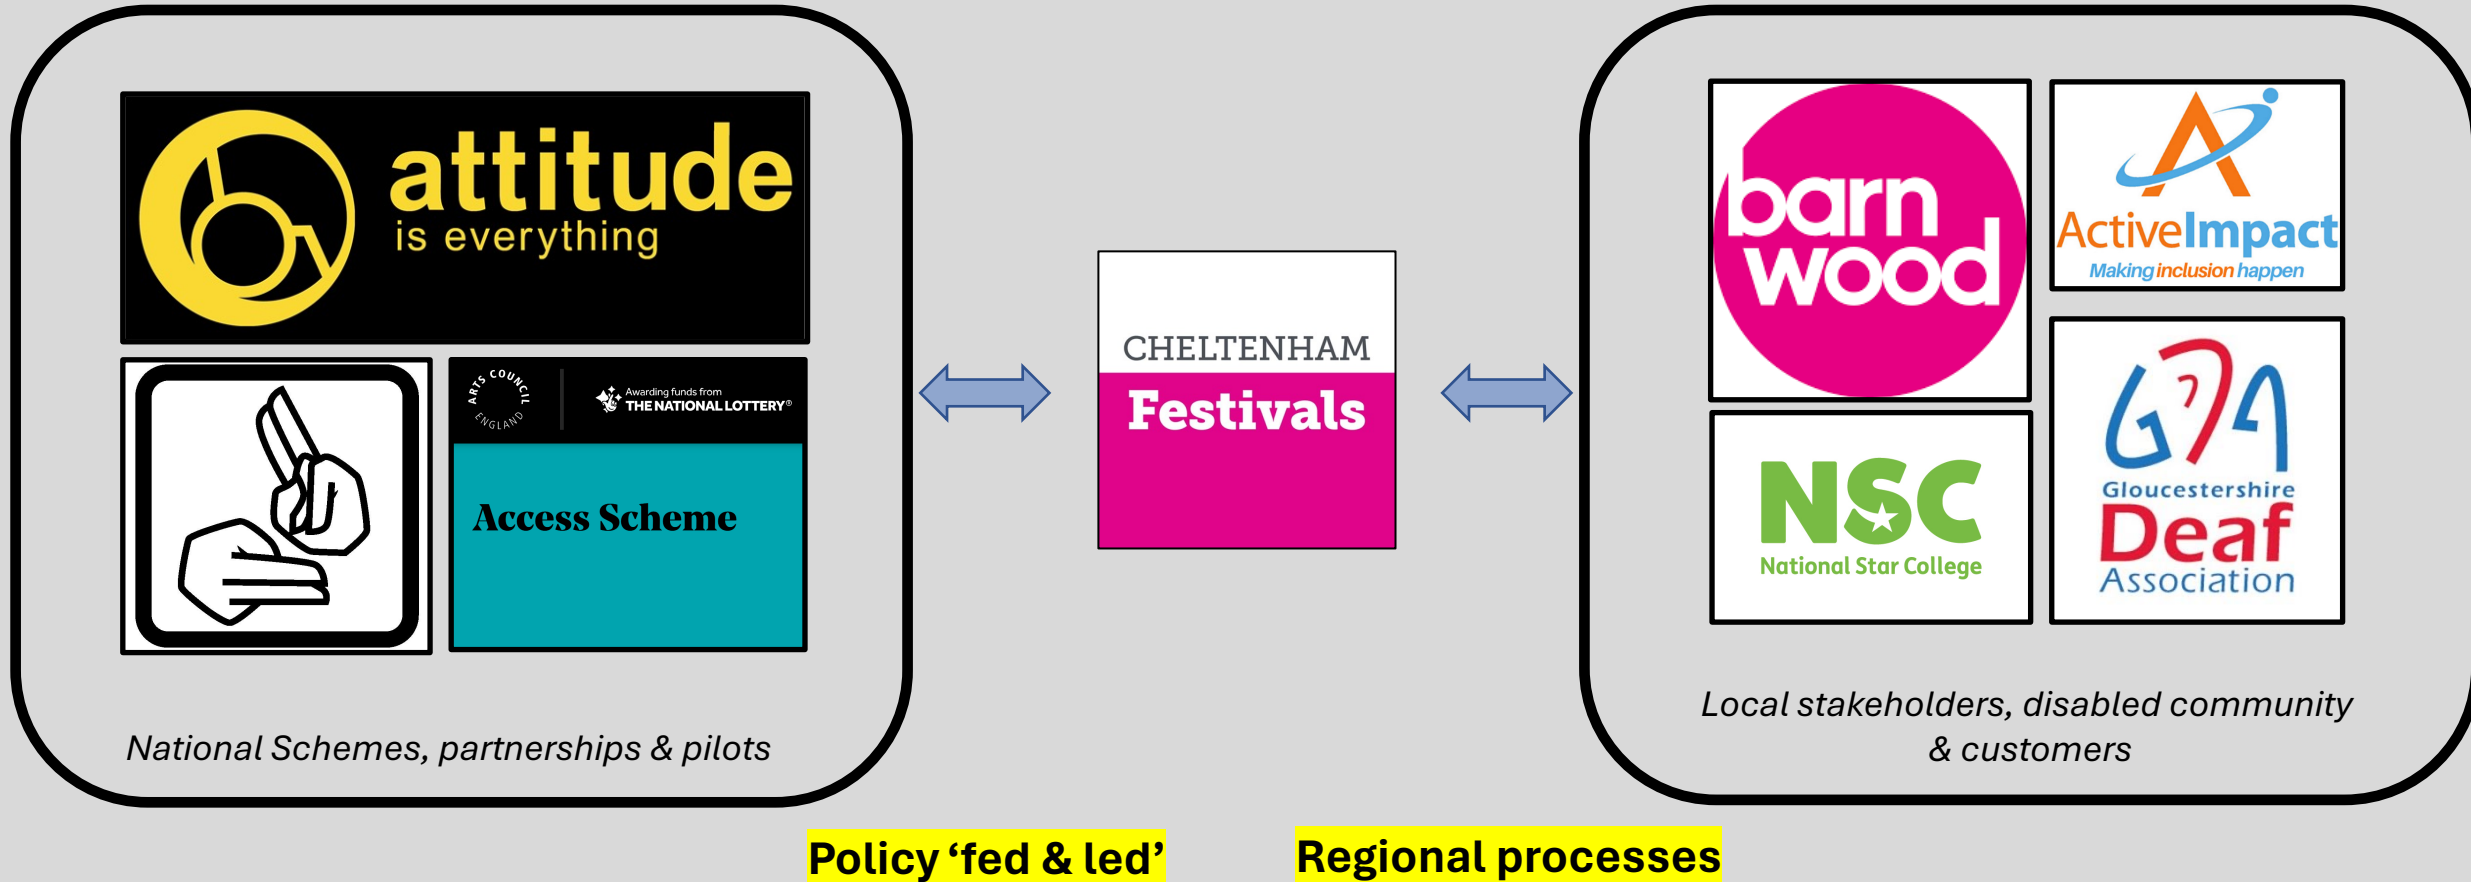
attitude
is everything

ARTS COUNCIL ENGLAND
Awarding funds from
THE NATIONAL LOTTERY®

Access Scheme

National Schemes, partnerships & pilots

CHELTENHAM
Festivals

barn wood

ActiveImpact
Making inclusion happen

NSC
National Star College

Gloucestershire
Deaf
Association

Local stakeholders, disabled community & customers

Policy 'fed & led'

Regional processes